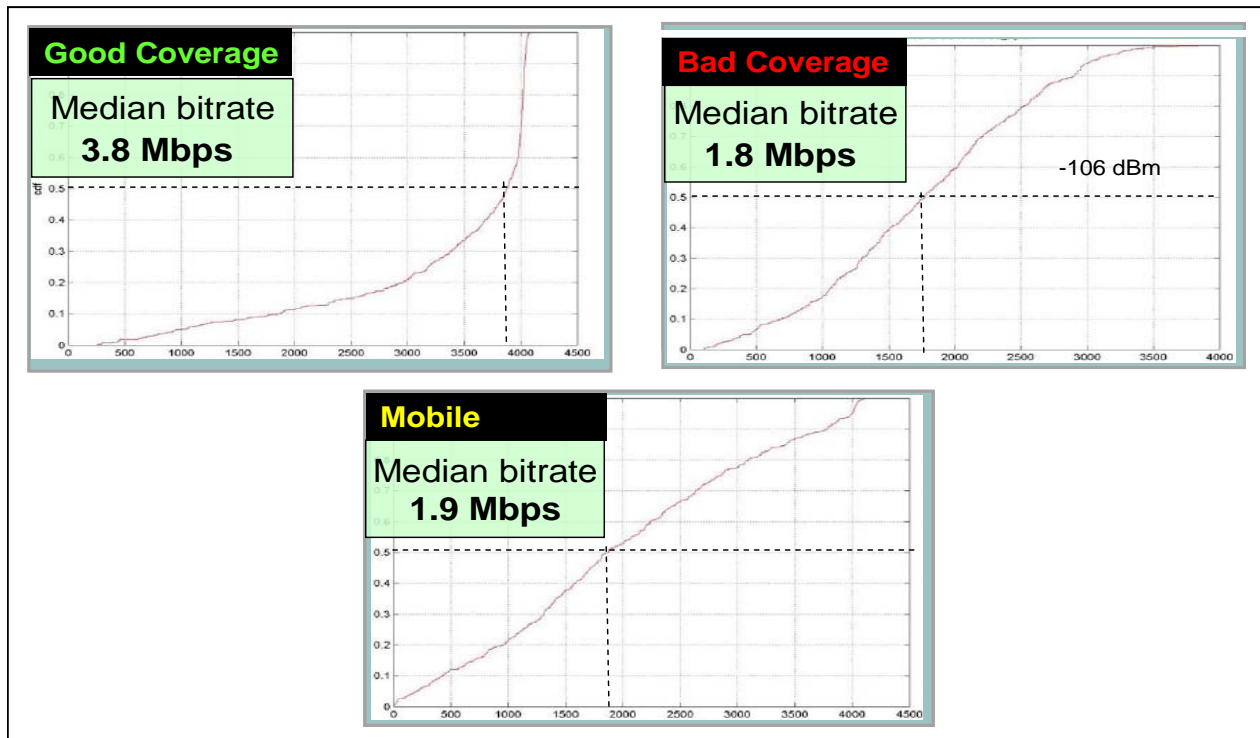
Good Coverage

Median bitrate
3.8 Mbps

cdf

0.5
0.4
0.3
0.2
0.1
0

0 500 1000 1500 2000 2500 3000 3500 4000 4500

Bad Coverage

Median bitrate
1.8 Mbps

-106 dBm

0.5
0.4
0.3
0.2
0.1
0

0 500 1000 1500 2000 2500 3000 3500 4000

Mobile

Median bitrate
1.9 Mbps

0.5
0.4
0.3
0.2
0.1
0

0 500 1000 1500 2000 2500 3000 3500 4000 4500